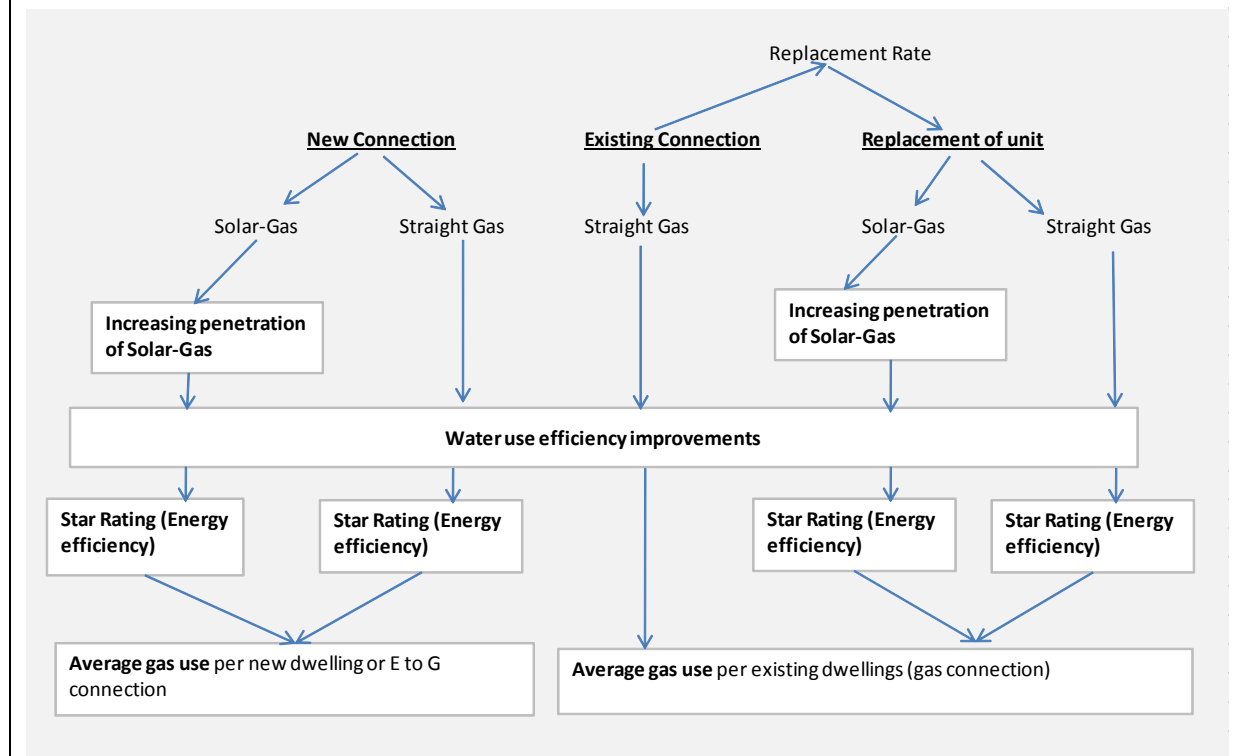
Replacement Rate

New Connection

Existing Connection

Replacement of unit

Solar-Gas

Straight Gas

Straight Gas

Solar-Gas

Straight Gas

Increasing penetration of Solar-Gas

Increasing penetration of Solar-Gas

Water use efficiency improvements

Star Rating (Energy efficiency)

Star Rating (Energy efficiency)

Star Rating (Energy efficiency)

Star Rating (Energy efficiency)

Average gas use per new dwelling or E to G connection

Average gas use per existing dwellings (gas connection)